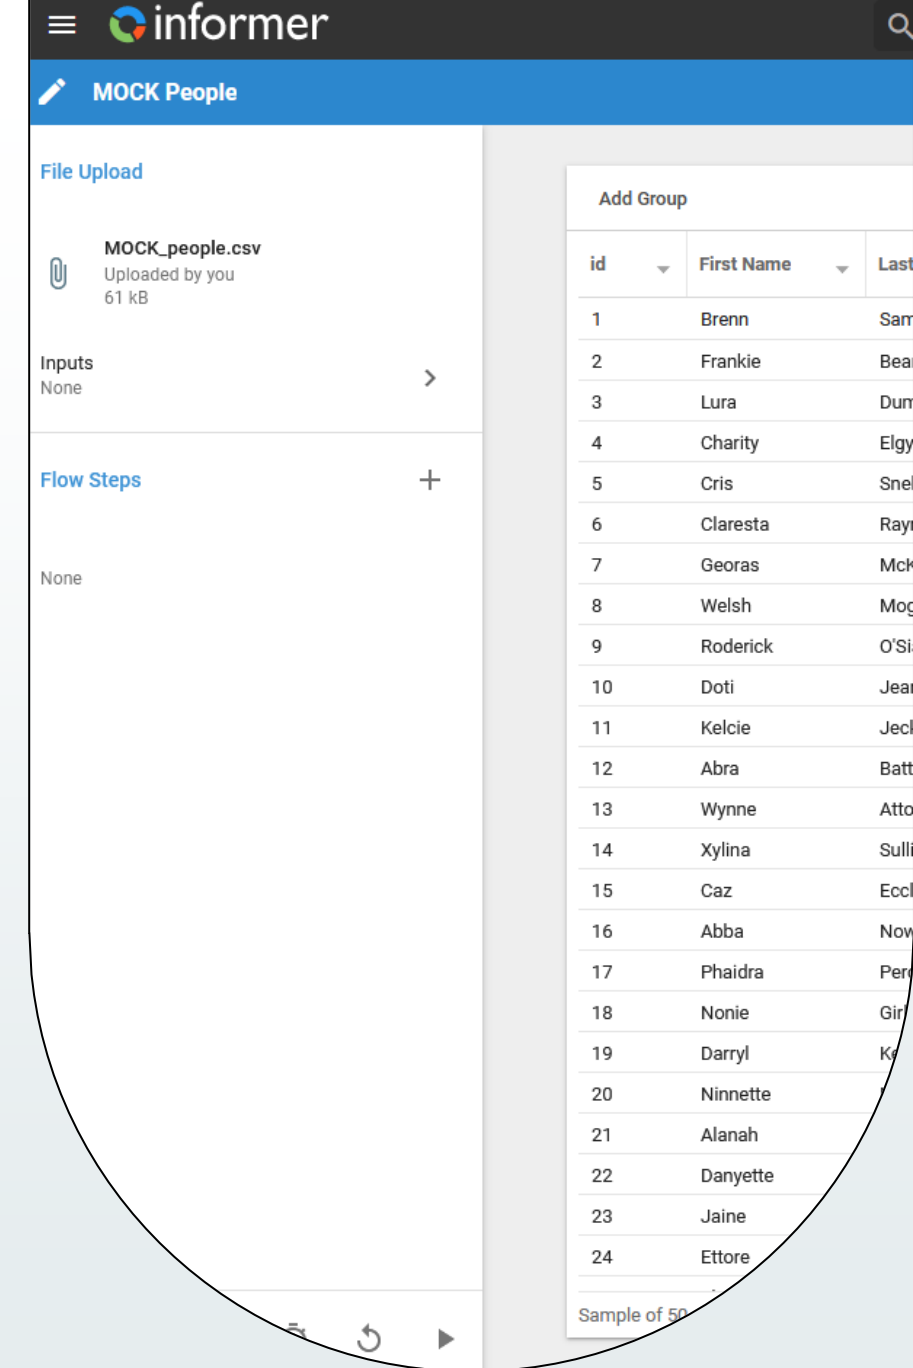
informer

MOCK People

File Upload

MOCK_people.csv
Uploaded by you
61 kB

Inputs
None

Flow Steps

None

Add Group

| id | First Name | Last |
|---|---|---|
| 1 | Brenn | Sam |
| 2 | Frankie | Bea |
| 3 | Lura | Dum |
| 4 | Charity | Elgy |
| 5 | Cris | Snel |
| 6 | Claresta | Ray |
| 7 | Georas | McK |
| 8 | Welsh | Mog |
| 9 | Roderick | O'Si |
| 10 | Doti | Jea |
| 11 | Kelcie | Jec |
| 12 | Abra | Batt |
| 13 | Wynne | Atto |
| 14 | Xylina | Sulli |
| 15 | Caz | Eccl |
| 16 | Abba | Now |
| 17 | Phaidra | Per |
| 18 | Nonie | Gir |
| 19 | Darryl | K |
| 20 | Ninnette | |
| 21 | Alanah | |
| 22 | Danyette | |
| 23 | Jaine | |
| 24 | Ettore | |

Sample of 50